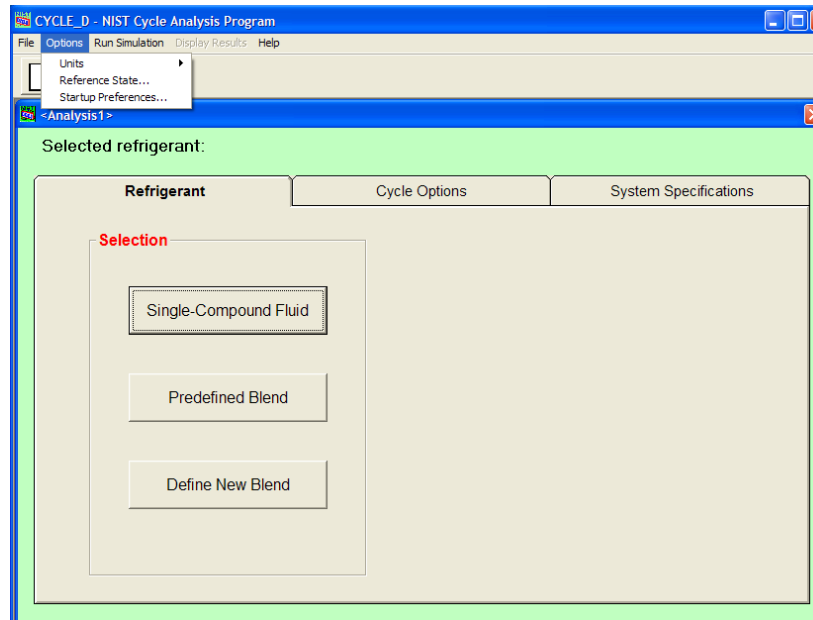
CYCLE_D - NIST Cycle Analysis Program

File Options Run Simulation Display Results Help

Units
Reference State...
Startup Preferences...

<Analysis1>

Selected refrigerant:

Refrigerant | Cycle Options | System Specifications

Selection

Single-Compound Fluid

Predefined Blend

Define New Blend